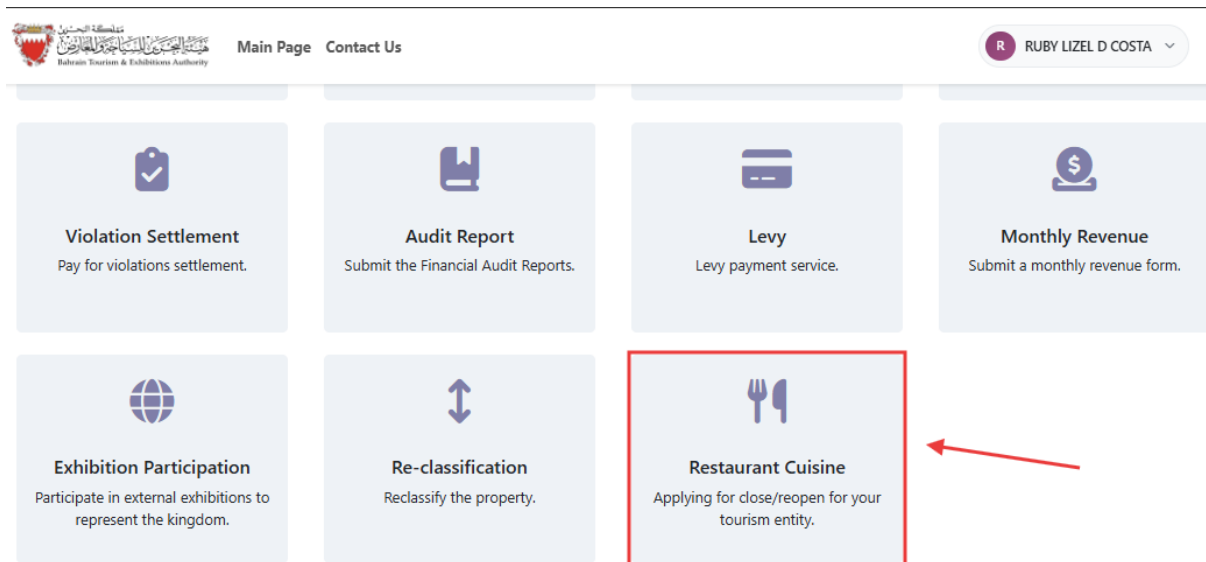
مملكة البحرين
هيئة البحرين للسياحة والمعارض
Bahrain Tourism & Exhibitions Authority

Main Page Contact Us

R RUBY LIZEL D COSTA

Violation Settlement
Pay for violations settlement.

Audit Report
Submit the Financial Audit Reports.

Levy
Levy payment service.

Monthly Revenue
Submit a monthly revenue form.

Exhibition Participation
Participate in external exhibitions to represent the kingdom.

Re-classification
Reclassify the property.

Restaurant Cuisine
Applying for close/reopen for your tourism entity.